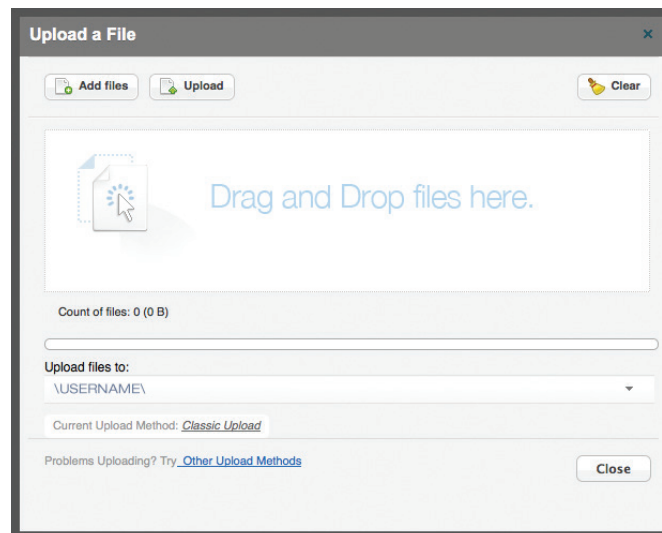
Upload a File ×

Add files
Upload
Clear

Drag and Drop files here.

Count of files: 0 (0 B)

Upload files to:
\USERNAME\

Current Upload Method: Classic Upload

Problems Uploading? Try Other Upload Methods

Close